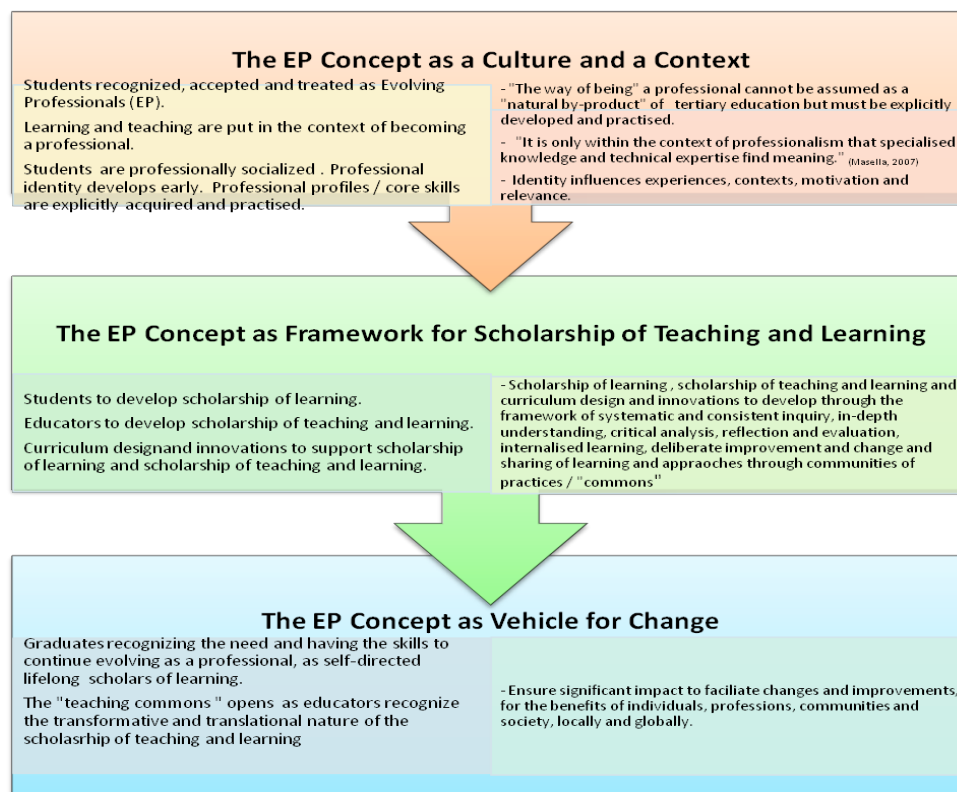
The EP Concept as a Culture and a Context

Students recognized, accepted and treated as Evolving Professionals (EP).

Learning and teaching are put in the context of becoming a professional.

Students are professionally socialized . Professional identity develops early. Professional profiles / core skills are explicitly acquired and practised.

- "The way of being" a professional cannot be assumed as a "natural by-product" of tertiary education but must be explicitly developed and practised.

- "It is only within the context of professionalism that specialised knowledge and technical expertise find meaning." (Masella, 2007)

- Identity influences experiences, contexts, motivation and relevance.

The EP Concept as Framework for Scholarship of Teaching and Learning

Students to develop scholarship of learning.

Educators to develop scholarship of teaching and learning.

Curriculum designand innovations to support scholarship of learning and scholarship of teaching and learning.

- Scholarship of learning , scholarship of teaching and learning and curriculum design and innovations to develop through the framework of systematic and consistent inquiry, in-depth understanding, critical analysis, reflection and evaluation, internalised learning, deliberate improvement and change and sharing of learning and appraoches through communities of practices / "commons"

The EP Concept as Vehicle for Change

Graduates recognizing the need and having the skills to continue evolving as a professional, as self-directed lifelong scholars of learning.

The "teaching commons " opens as educators recognize the transformative and translational nature of the scholasrhip of teaching and learning

- Ensure significant impact to faciliate changes and improvements, for the benefits of individuals, professions, communities and society, locally and globally.